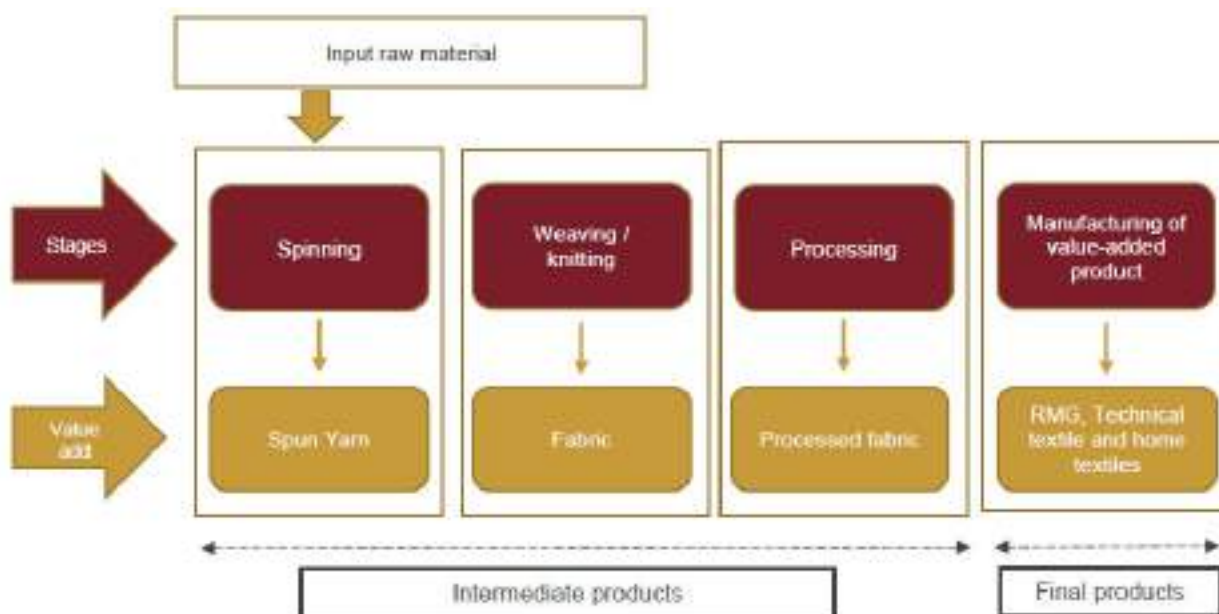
Input raw material

Stages

Spinning

Weaving / knitting

Processing

Manufacturing of value-added product

Value add

Spun Yarn

Fabric

Processed fabric

RMG, Technical textile and home textiles

Intermediate products

Final products